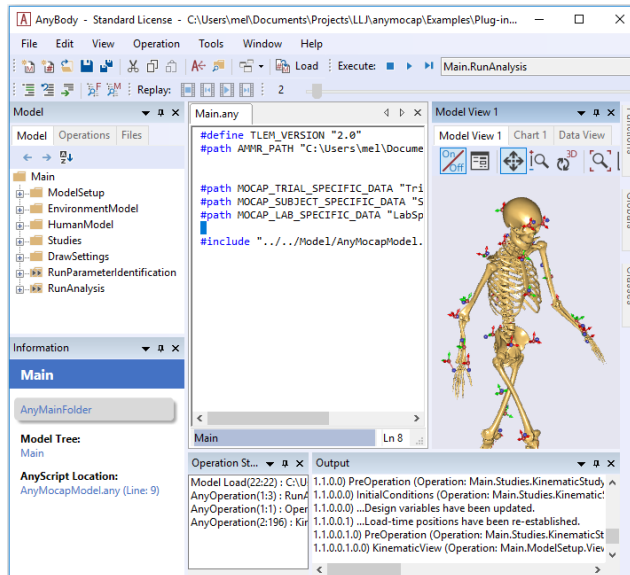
AnyBody - Standard License - C:\Users\mel\Documents\Projects\LLJ\anymocap\Examples\Plug-in...

File Edit View Operation Tools Window Help

Load Execute: Main.RunAnalysis

Replay: 2

Model

Model Operations Files

Main
ModelSetup
EnvironmentModel
HumanModel
Studies
DrawSettings
RunParameterIdentification
RunAnalysis

Main.any

#define TLEM_VERSION "2.0"
#path AMMR_PATH "C:\Users\mel\Docume

#path MOCAP_TRIAL_SPECIFIC_DATA "Tri
#path MOCAP_SUBJECT_SPECIFIC_DATA "S
#path MOCAP_LAB_SPECIFIC_DATA "LabSp

#include "../../Model/AnyMocapModel.

Main Ln 8

Model View 1

Model View 1 Chart 1 Data View

On Off

Information

Main

AnyMainFolder

Model Tree:
Main

AnyScript Location:
AnyMocapModel.any (Line: 9)

Operation St...

Model Load(22:22) : C:\U
AnyOperation(1:3) : RunA
AnyOperation(1:1) : Oper
AnyOperation(2:196) : Kir

Output

1.1.0.0) PreOperation (Operation: Main.Studies.KinematicStudy
1.1.0.0.0) InitialConditions (Operation: Main.Studies.Kinematic
1.1.0.0.0) ...Design variables have been updated.
1.1.0.0.1) ...Load-time positions have been re-established.
1.1.0.0.1.0) PreOperation (Operation: Main.Studies.KinematicSt
1.1.0.0.1.0.0) KinematicView (Operation: Main.ModelSetup.View